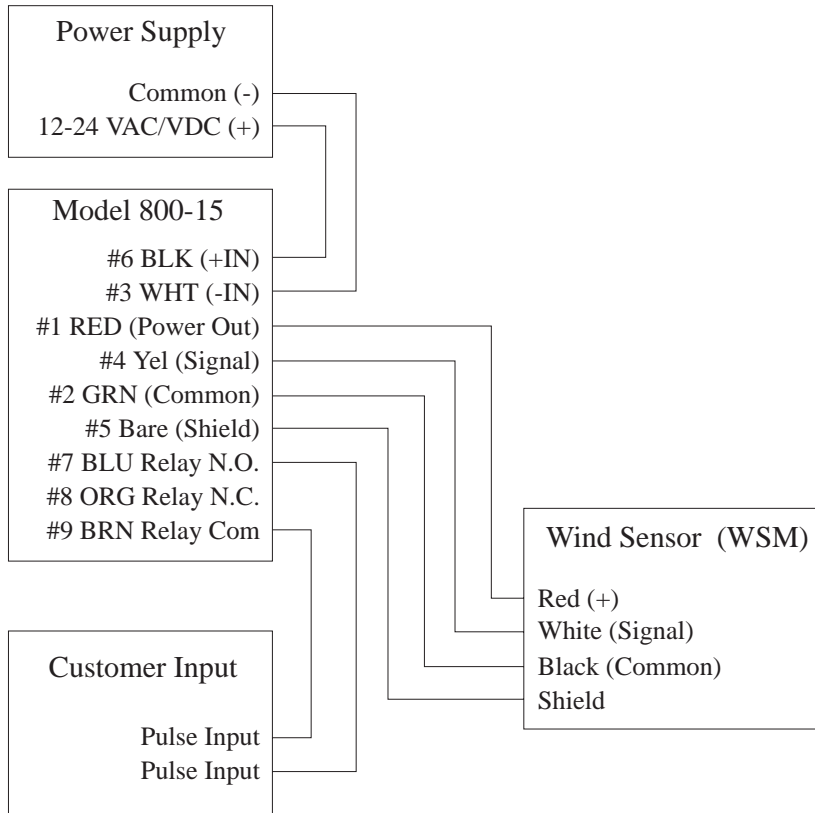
Power Supply

Common (-)
12-24 VAC/VDC (+)

Model 800-15

#6 BLK (+IN)
#3 WHT (-IN)
#1 RED (Power Out)
#4 Yel (Signal)
#2 GRN (Common)
#5 Bare (Shield)
#7 BLU Relay N.O.
#8 ORG Relay N.C.
#9 BRN Relay Com

Wind Sensor (WSM)

Red (+)
White (Signal)
Black (Common)
Shield

Customer Input

Pulse Input
Pulse Input